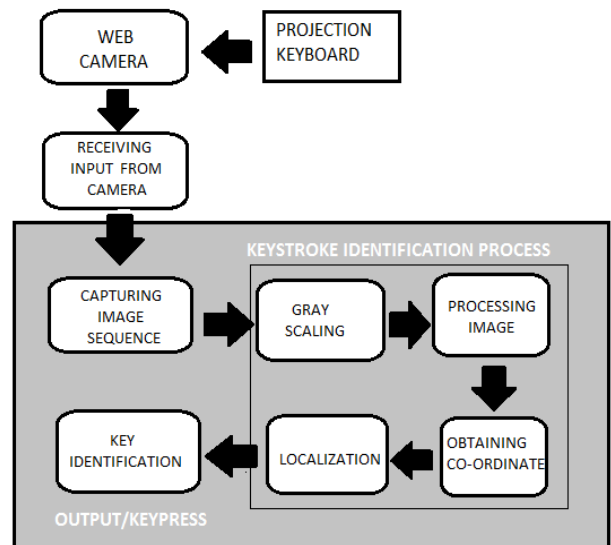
WEB CAMERA

PROJECTION KEYBOARD

RECEIVING INPUT FROM CAMERA

KEYSTROKE IDENTIFICATION PROCESS

CAPTURING IMAGE SEQUENCE

GRAY SCALING

PROCESSING IMAGE

OBTAINING CO-ORDINATE

LOCALIZATION

KEY IDENTIFICATION

OUTPUT/KEYPRESS